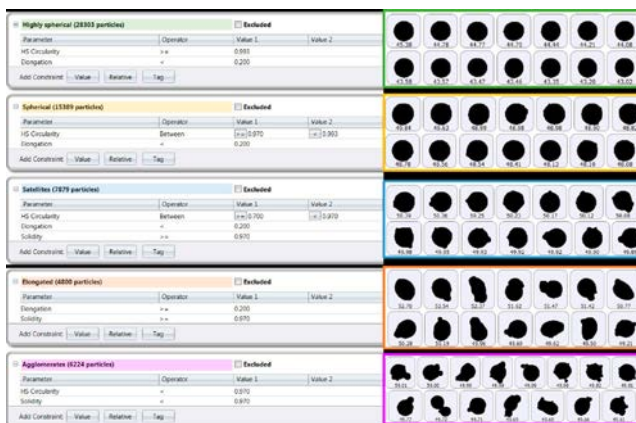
Highly spherical (28303 particles)

Excluded

| Parameter | Operator | Value 1 | Value 2 |
|---|---|---|---|
| HS Circularity | >= | 0.993 | |
| Elongation | < | 0.200 | |

Add Constraint: Value Relative Tag

45.38 44.78 44.77 44.70 44.44 44.21 44.08
43.58 43.57 43.47 43.46 43.35 43.28 43.03

Spherical (15309 particles)

Excluded

| Parameter | Operator | Value 1 | Value 2 |
|---|---|---|---|
| HS Circularity | Between | >= 0.970 | < 0.993 |
| Elongation | < | 0.200 | |

Add Constraint: Value Relative Tag

49.84 49.62 48.59 48.08 48.08 48.92 48.82
48.78 49.36 48.54 48.41 48.12 48.18 48.08

Satellites (7979 particles)

Excluded

| Parameter | Operator | Value 1 | Value 2 |
|---|---|---|---|
| HS Circularity | Between | >= 0.700 | < 0.970 |
| Elongation | < | 0.200 | |
| Solidity | >= | 0.970 | |

Add Constraint: Value Relative Tag

50.39 50.36 50.25 50.23 50.17 50.12 50.08
49.98 49.88 49.82 49.82 49.82 49.82 49.80

Elongated (4800 particles)

Excluded

| Parameter | Operator | Value 1 | Value 2 |
|---|---|---|---|
| Elongation | >= | 0.200 | |
| Solidity | >= | 0.970 | |

Add Constraint: Value Relative Tag

52.70 52.54 52.37 51.62 51.47 51.42 50.77
50.28 50.19 49.96 49.60 49.60 49.50 49.21

Agglomerates (6224 particles)

Excluded

| Parameter | Operator | Value 1 | Value 2 |
|---|---|---|---|
| HS Circularity | < | 0.970 | |
| Solidity | < | 0.970 | |

Add Constraint: Value Relative Tag

59.01 59.00 58.89 58.58 58.08 58.08 57.92
56.77 56.22 55.71 55.60 55.43 55.43 55.41